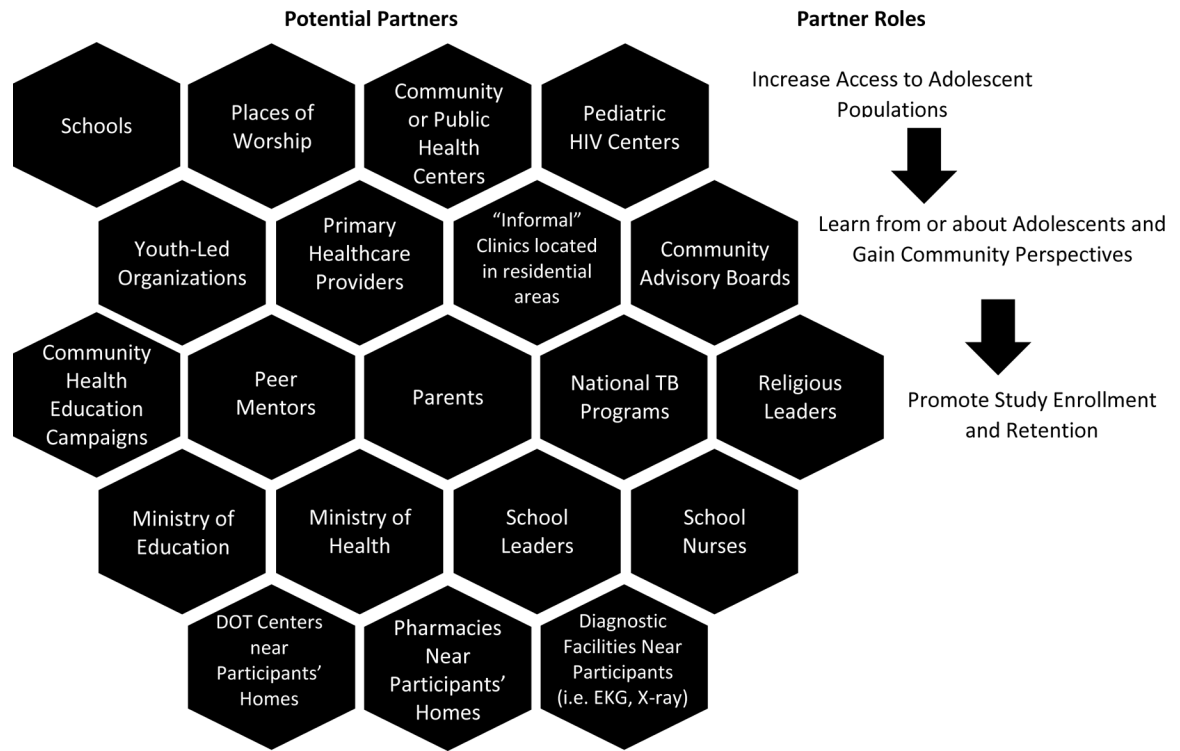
Potential Partners

Schools

Places of Worship

Community or Public Health Centers

Pediatric HIV Centers

Youth-Led Organizations

Primary Healthcare Providers

"Informal" Clinics located in residential areas

Community Advisory Boards

Community Health Education Campaigns

Peer Mentors

Parents

National TB Programs

Religious Leaders

Ministry of Education

Ministry of Health

School Leaders

School Nurses

DOT Centers near Participants' Homes

Pharmacies Near Participants' Homes

Diagnostic Facilities Near Participants (i.e. EKG, X-ray)

Partner Roles

Increase Access to Adolescent Populations

Learn from or about Adolescents and Gain Community Perspectives

Promote Study Enrollment and Retention